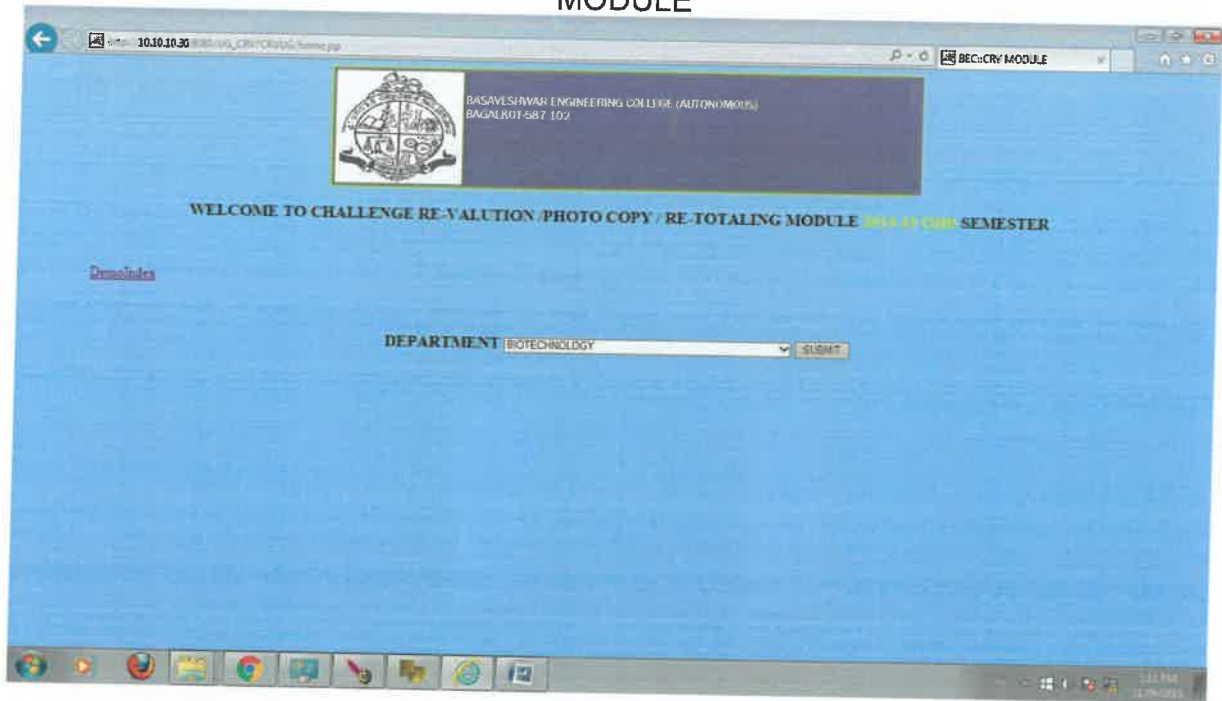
MODULE

http://10.10.10.30:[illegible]

BEC::CRV MODULE

BASAVESHWAR ENGINEERING COLLEGE (AUTONOMOUS)
BAGALKOT-587 102

WELCOME TO CHALLENGE RE-VALUTION /PHOTO COPY / RE-TOTALING MODULE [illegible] SEMESTER

DemoIndex

DEPARTMENT BIOTECHNOLOGY SUBMIT